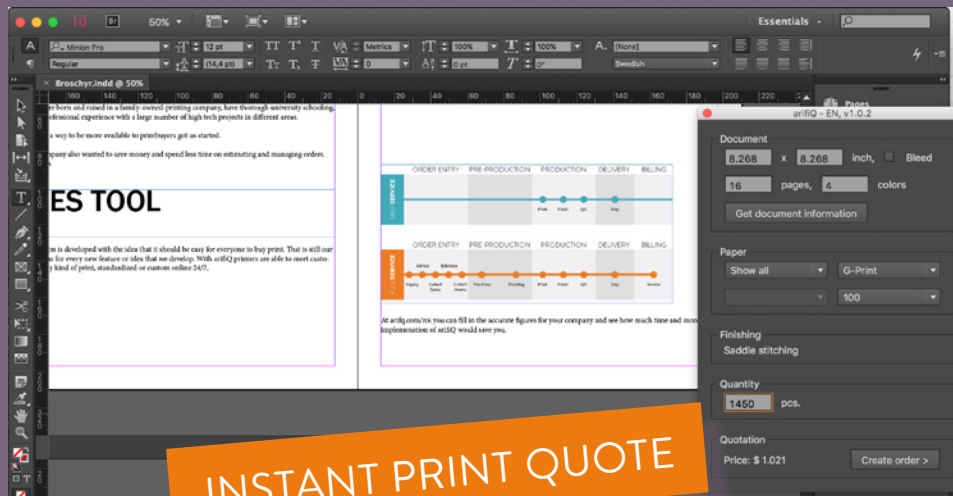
Id Br 50%

Essentials

Minion Pro 12 pt Metrics 100% 100% [None]

Regular (14,4 pt) 0 0 pt 0° Swedish

Broschyr.indd @ 50%

Pages

arifiQ - EN, v1.0.2

e born and raised in a family-owned printing company, have thorough university schooling, ofessional experience with a large number of high tech projects in different areas.

a way to be more available to printbuyers got us started.

pany also wanted to save money and spend less time on estimating and managing orders.

ES TOOL

n is developed with the idea that it should be easy for everyone to buy print. That is still our n for every new feature or idea that we develop. With arifiQ printers are able to meet custo- y kind of print, standardized or custom online 24/7.

ORDER ENTRY PRE-PRODUCTION PRODUCTION DELIVERY BILLING

ORDER ENTRY PRE-PRODUCTION PRODUCTION DELIVERY BILLING

At arifiq.com/roi you can fill in the accurate figures for your company and see how much time and mon implementation of arifiQ would save you.

Document
8.268 x 8.268 inch, Bleed
16 pages, 4 colors
Get document information

Paper
Show all G-Print
100

Finishing
Saddle stitching

Quantity
1450 pcs.

Quotation
Price: $ 1.021 Create order >

INSTANT PRINT QUOTE